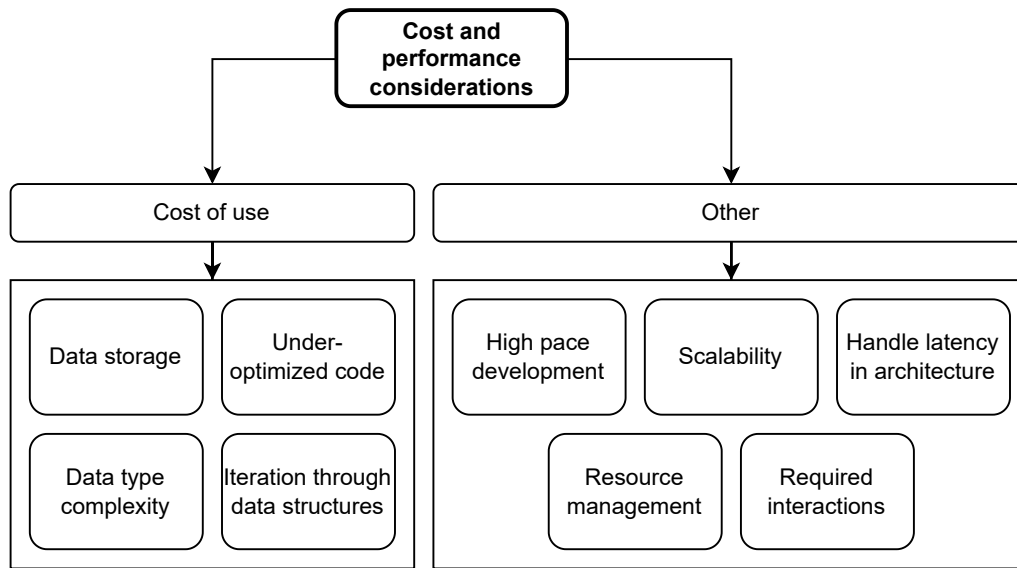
Cost and performance considerations

Cost of use

Other

Data storage

Under-optimized code

Data type complexity

Iteration through data structures

High pace development

Scalability

Handle latency in architecture

Resource management

Required interactions